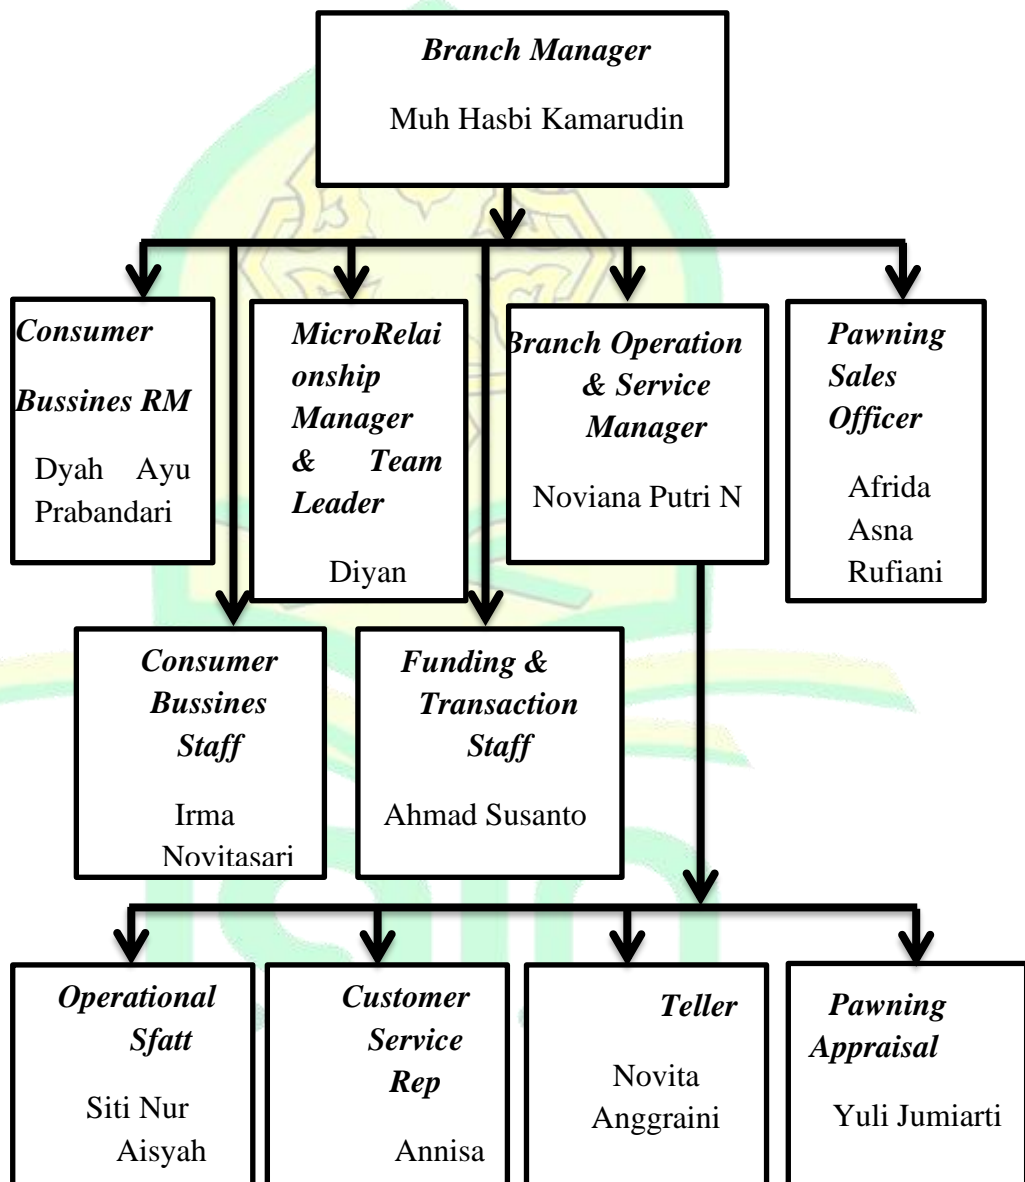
Branch Manager
Muh Hasbi Kamarudin

Consumer Bussines RM
Dyah Ayu Prabandari

MicroRelaionship Manager & Team Leader
Diyan

Branch Operation & Service Manager
Noviana Putri N

Pawning Sales Officer
Afrida Asna Rufiani

Consumer Bussines Staff
Irma Novitasari

Funding & Transaction Staff
Ahmad Susanto

Operational Sfatt
Siti Nur Aisyah

Customer Service Rep
Annisa

Teller
Novita Anggraini

Pawning Appraisal
Yuli Jumiarti